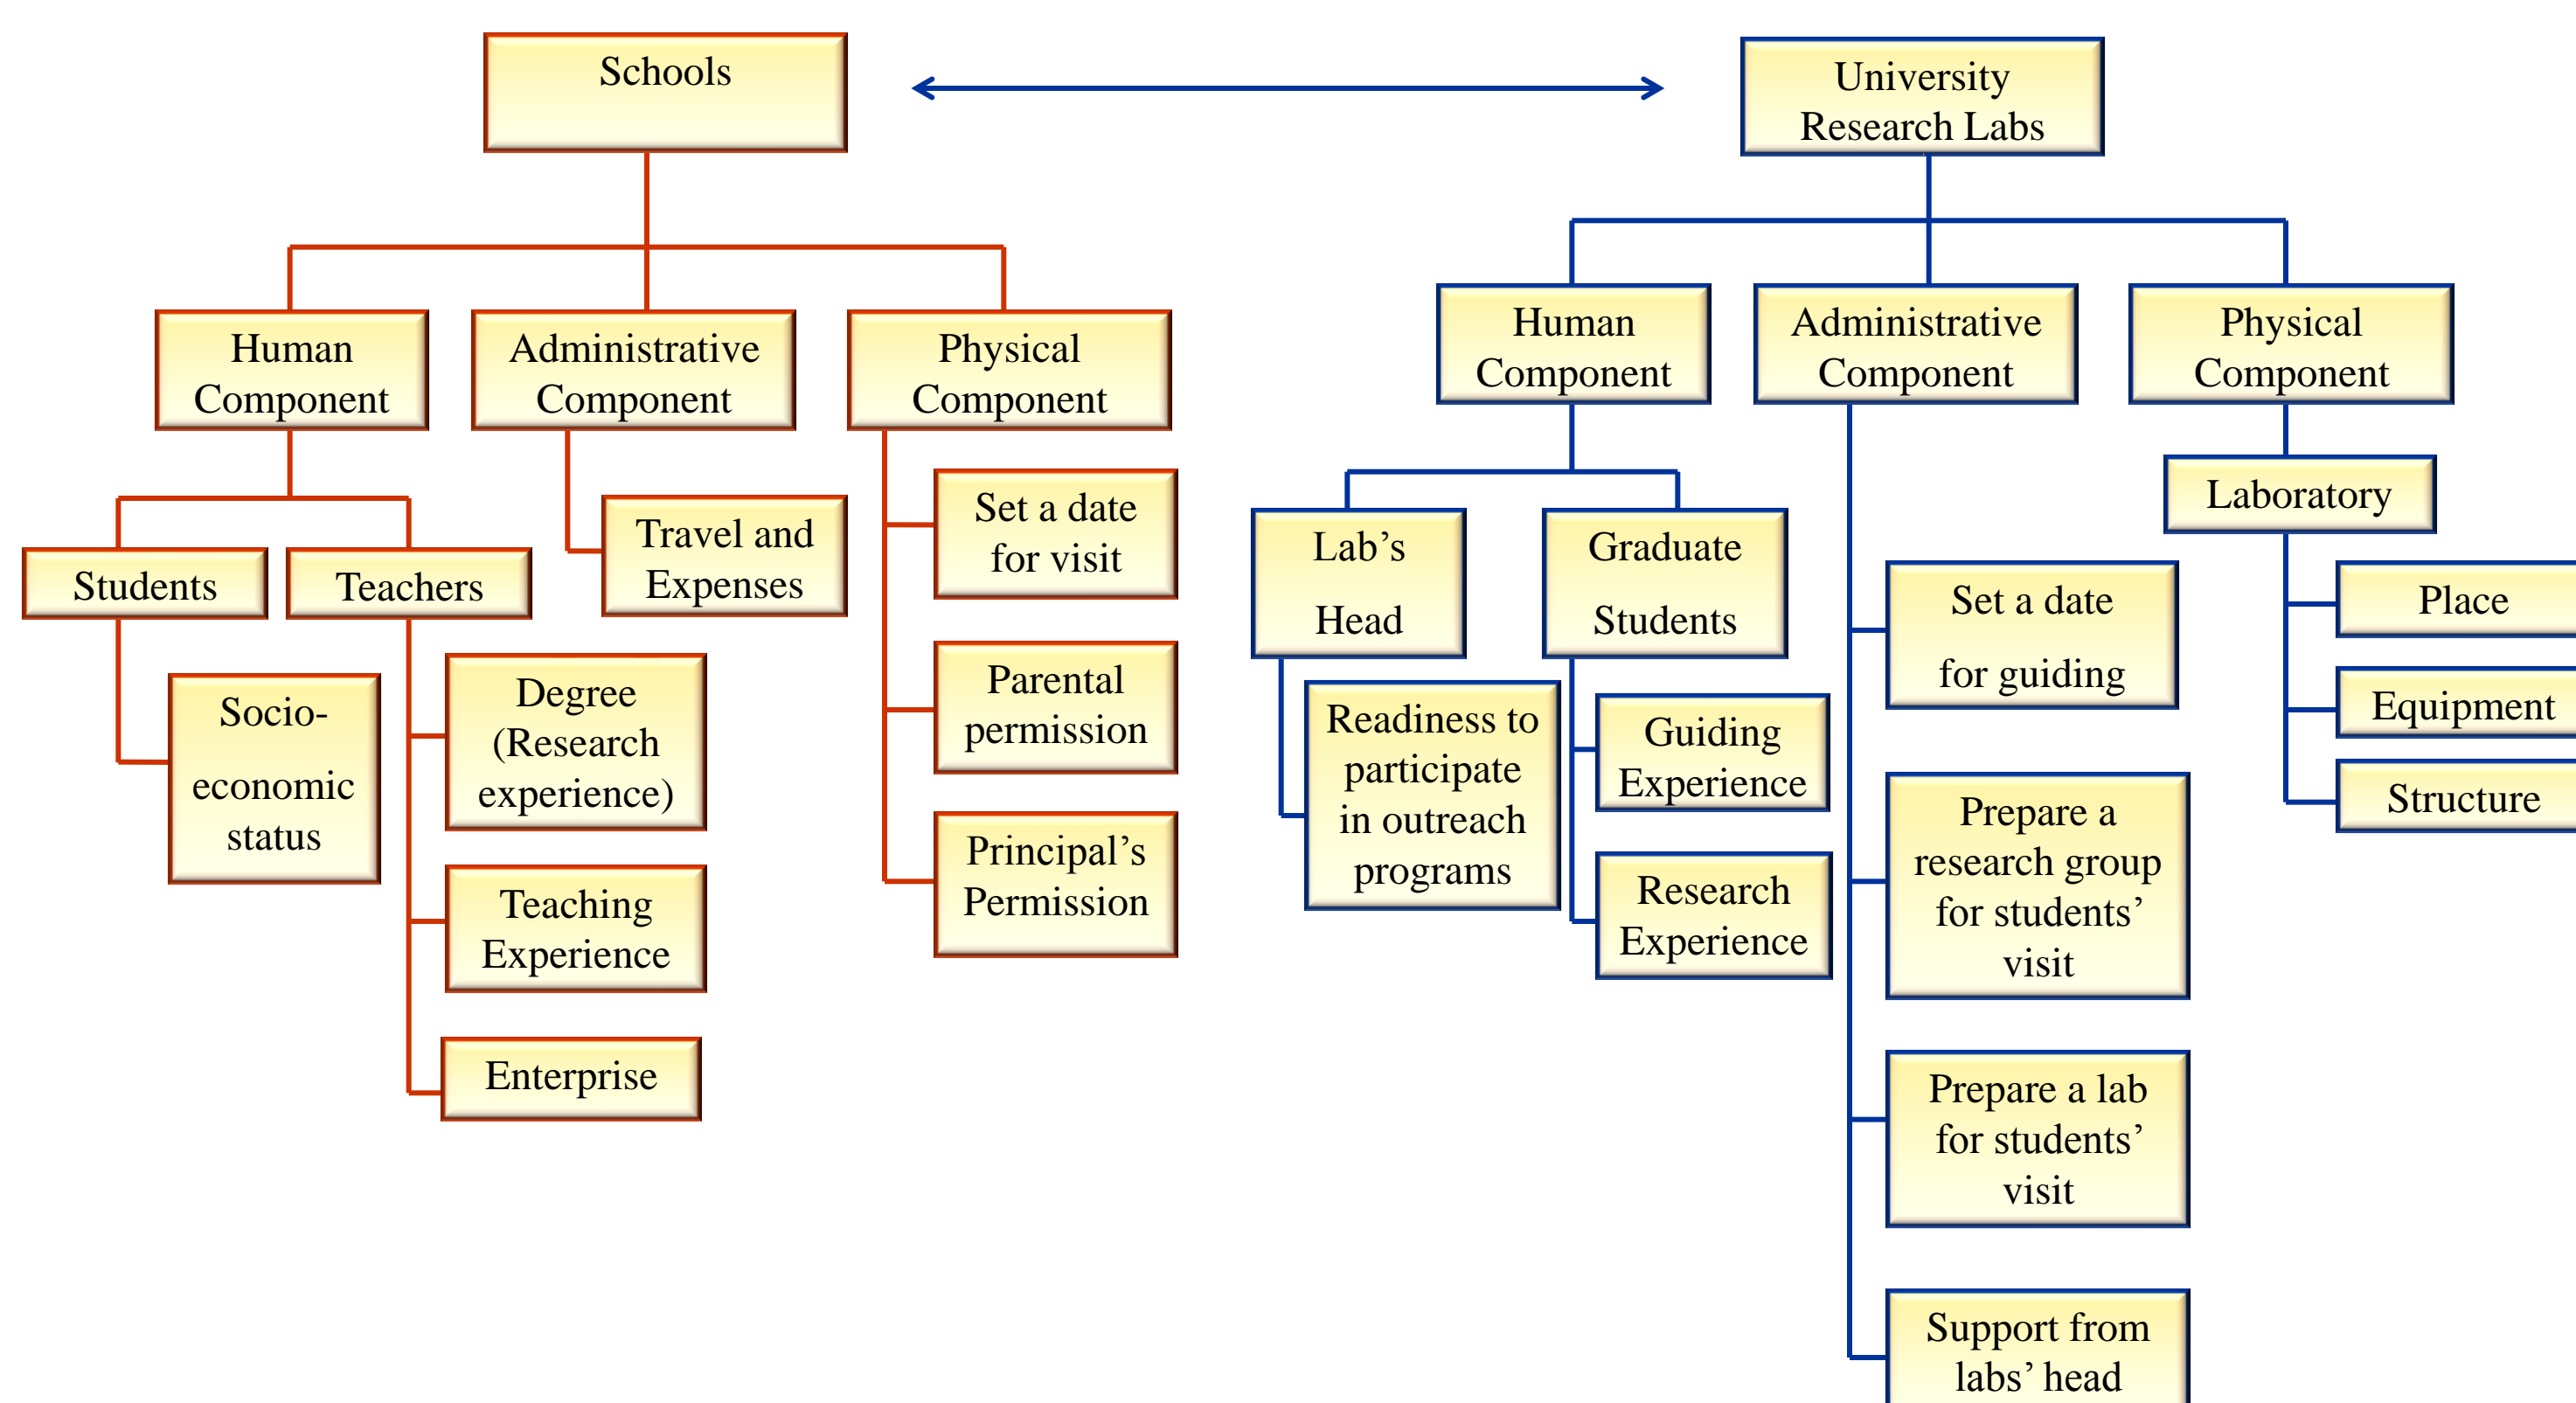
Schools

University Research Labs

Human Component

Administrative Component

Physical Component

Students

Teachers

Socio-economic status

Degree (Research experience)

Teaching Experience

Enterprise

Travel and Expenses

Set a date for visit

Parental permission

Principal's Permission

Human Component

Administrative Component

Physical Component

Lab's Head

Graduate Students

Readiness to participate in outreach programs

Guiding Experience

Research Experience

Set a date for guiding

Prepare a research group for students' visit

Prepare a lab for students' visit

Support from labs' head

Laboratory

Place

Equipment

Structure